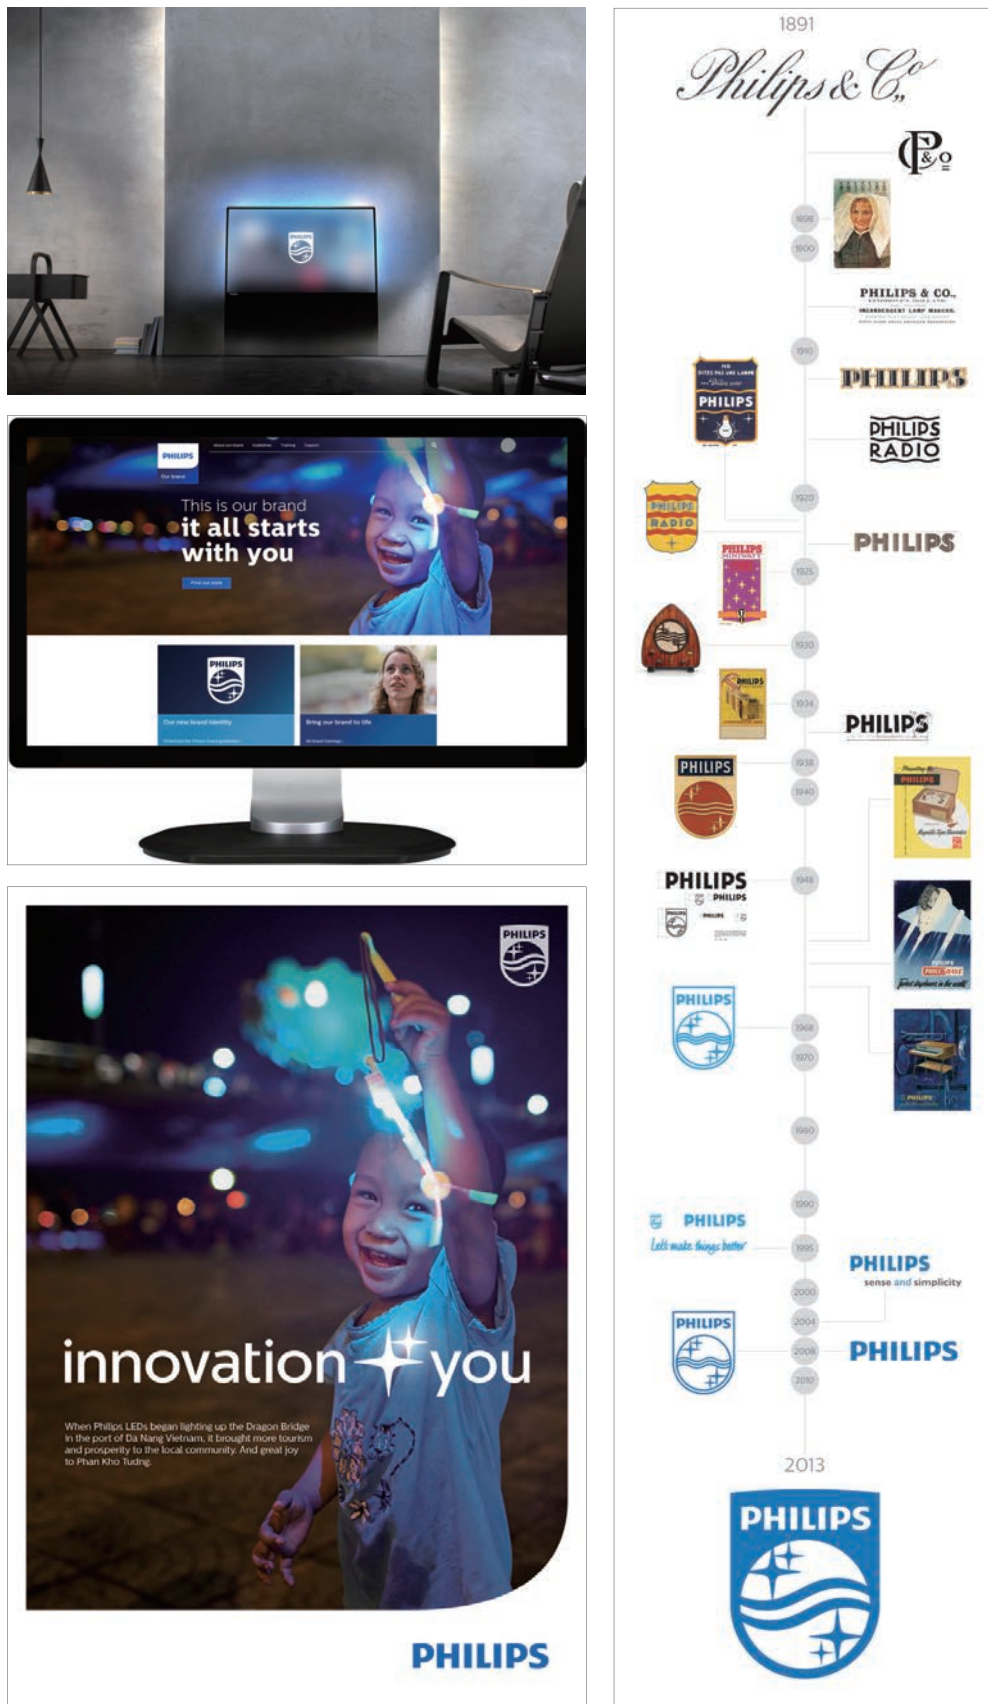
PHILIPS

PHILIPS

Our brand

About our brand Guidelines Training Support

This is our brand
it all starts
with you

PHILIPS

Our new brand identity

Bring our brand to life

PHILIPS

innovation you

When Philips LEDs began lighting up the Dragon Bridge in the port of Da Nang Vietnam, it brought more tourism and prosperity to the local community. And great joy to Phan Kho Tudng.

PHILIPS

1891

Philips & Co

P&Co

1898

1900

PHILIPS & CO.

1910

PHILIPS

PHILIPS

PHILIPS RADIO

PHILIPS RADIO

1920

PHILIPS

PHILIPS

1925

1930

PHILIPS

1934

PHILIPS

PHILIPS

1938

1940

PHILIPS

1948

PHILIPS

PHILIPS

PHILIPS

PHILIPS

1968

1970

PHILIPS

1980

1990

PHILIPS

Let's make things better

1995

PHILIPS

sense and simplicity

2000

PHILIPS

2004

2008

PHILIPS

2010

2013

PHILIPS